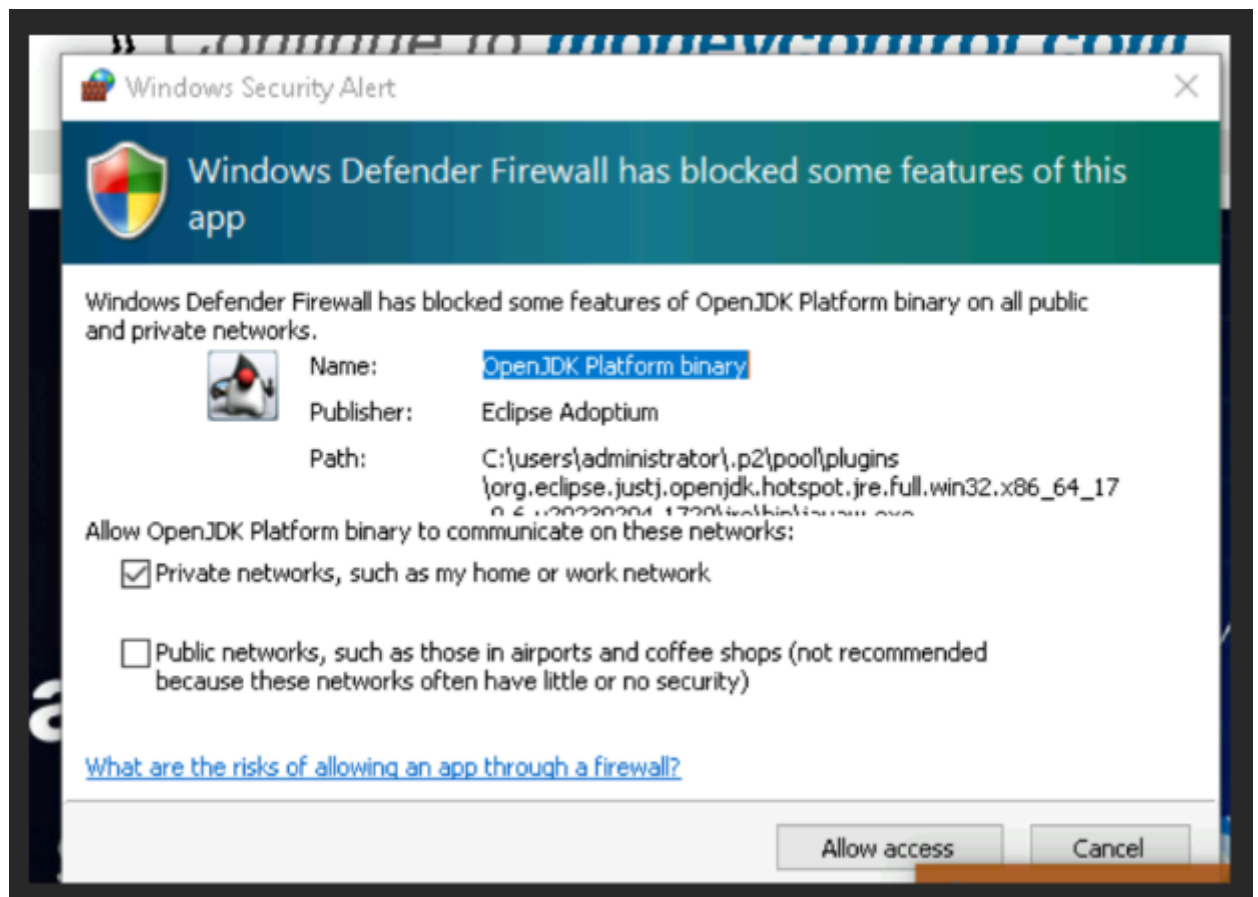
» Continue to moneycontrol.com

Windows Security Alert

Windows Defender Firewall has blocked some features of this app

Windows Defender Firewall has blocked some features of OpenJDK Platform binary on all public and private networks.

Name: OpenJDK Platform binary

Publisher: Eclipse Adoptium

Path: C:\users\administrator\.p2\pool\plugins \org.eclipse.justj.openjdk.hotspot.jre.full.win32.x86_64_17 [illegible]

Allow OpenJDK Platform binary to communicate on these networks:

Private networks, such as my home or work network

Public networks, such as those in airports and coffee shops (not recommended because these networks often have little or no security)

What are the risks of allowing an app through a firewall?

Allow access

Cancel